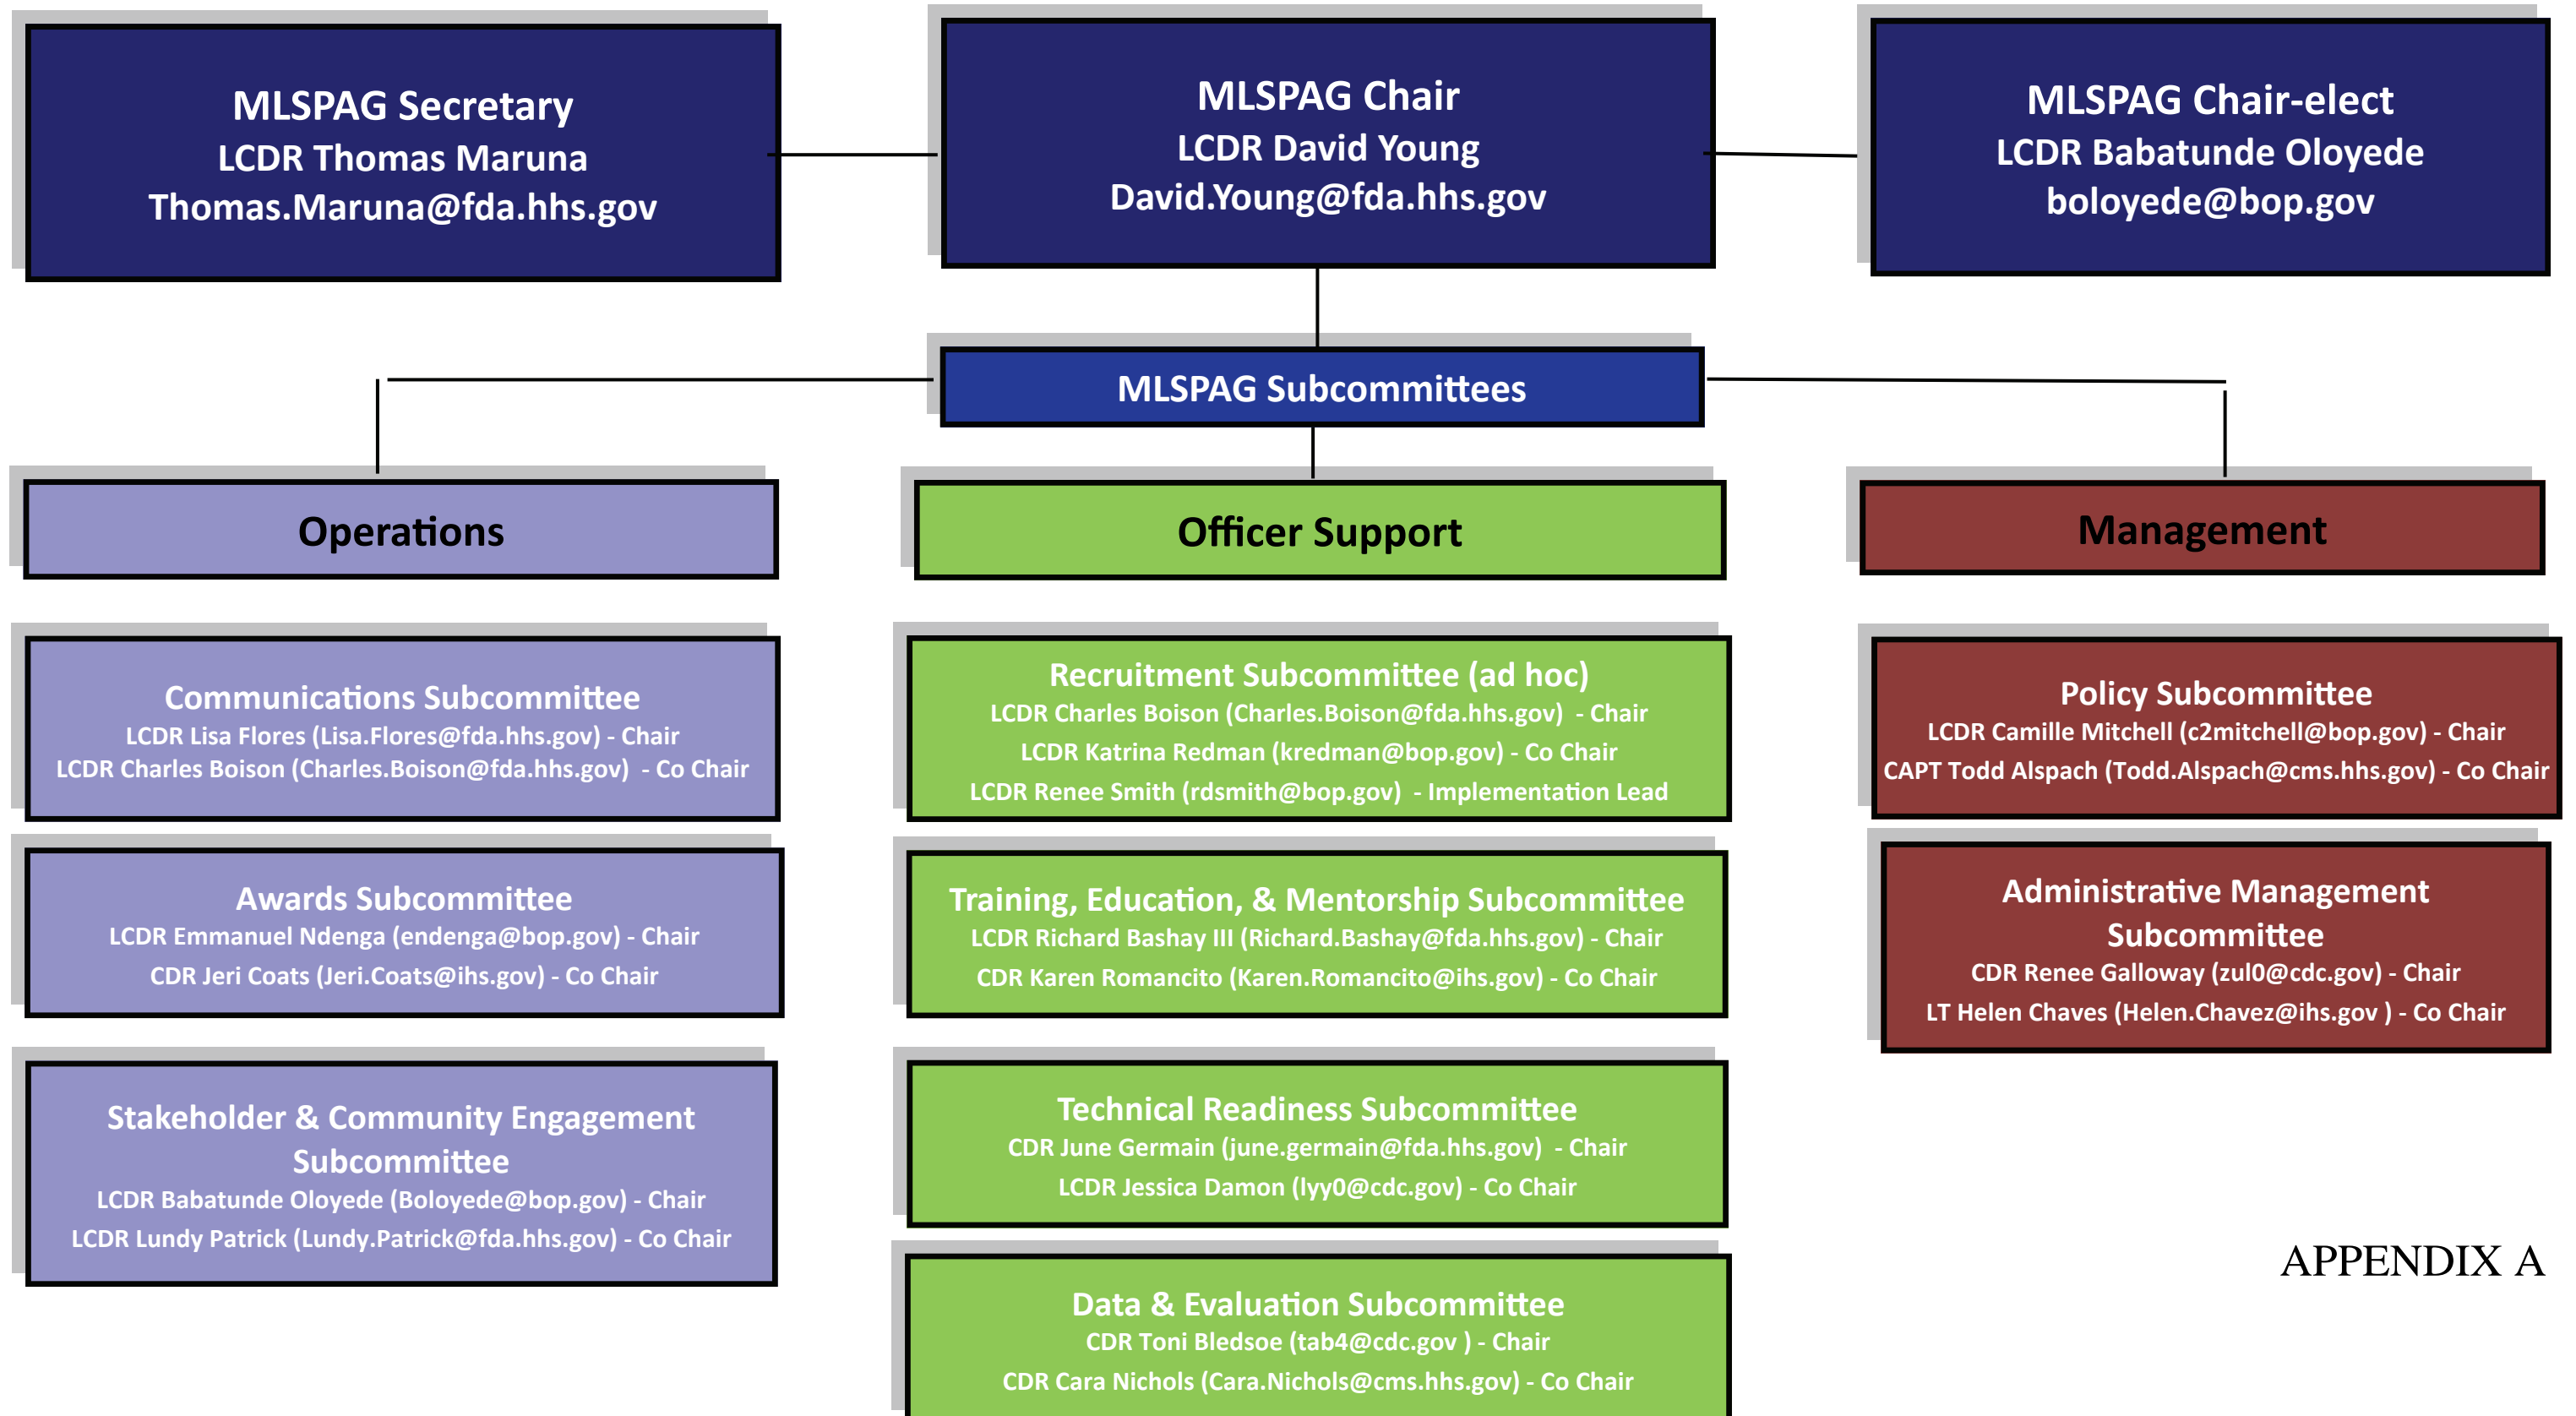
MLSPAG Secretary
LCDR Thomas Maruna
Thomas.Maruna@fda.hhs.gov

MLSPAG Chair
LCDR David Young
David.Young@fda.hhs.gov

MLSPAG Chair-elect
LCDR Babatunde Oloyede
boloyede@bop.gov

MLSPAG Subcommittees

Operations

Officer Support

Management

Communications Subcommittee
LCDR Lisa Flores (Lisa.Flores@fda.hhs.gov) - Chair
LCDR Charles Boison (Charles.Boison@fda.hhs.gov) - Co Chair

Awards Subcommittee
LCDR Emmanuel Ndenga (endenga@bop.gov) - Chair
CDR Jeri Coats (Jeri.Coats@ihs.gov) - Co Chair

Stakeholder & Community Engagement Subcommittee
LCDR Babatunde Oloyede (Boloyede@bop.gov) - Chair
LCDR Lundy Patrick (Lundy.Patrick@fda.hhs.gov) - Co Chair

Recruitment Subcommittee (ad hoc)
LCDR Charles Boison (Charles.Boison@fda.hhs.gov) - Chair
LCDR Katrina Redman (kredman@bop.gov) - Co Chair
LCDR Renee Smith (rdsmith@bop.gov) - Implementation Lead

Training, Education, & Mentorship Subcommittee
LCDR Richard Bashay III (Richard.Bashay@fda.hhs.gov) - Chair
CDR Karen Romancito (Karen.Romancito@ihs.gov) - Co Chair

Technical Readiness Subcommittee
CDR June Germain (june.germain@fda.hhs.gov) - Chair
LCDR Jessica Damon (lyy0@cdc.gov) - Co Chair

Data & Evaluation Subcommittee
CDR Toni Bledsoe (tab4@cdc.gov ) - Chair
CDR Cara Nichols (Cara.Nichols@cms.hhs.gov) - Co Chair

Policy Subcommittee
LCDR Camille Mitchell (c2mitchell@bop.gov) - Chair
CAPT Todd Alspach (Todd.Alspach@cms.hhs.gov) - Co Chair

Administrative Management Subcommittee
CDR Renee Galloway (zul0@cdc.gov) - Chair
LT Helen Chaves (Helen.Chavez@ihs.gov ) - Co Chair

APPENDIX A